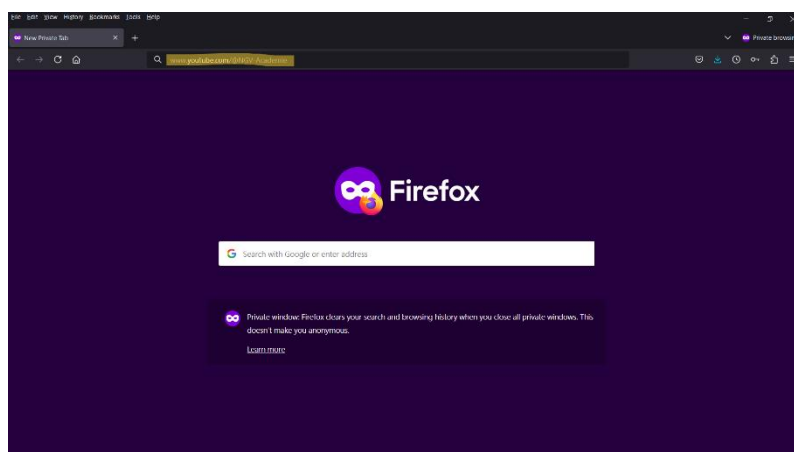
File Edit View History Bookmarks Tools Help

New Private Tab ×

Private browsi

www.youtube.com/@KGV-Academy

Firefox

Search with Google or enter address

Private window: Firefox clears your search and browsing history when you close all private windows. This doesn't make you anonymous.

Learn more